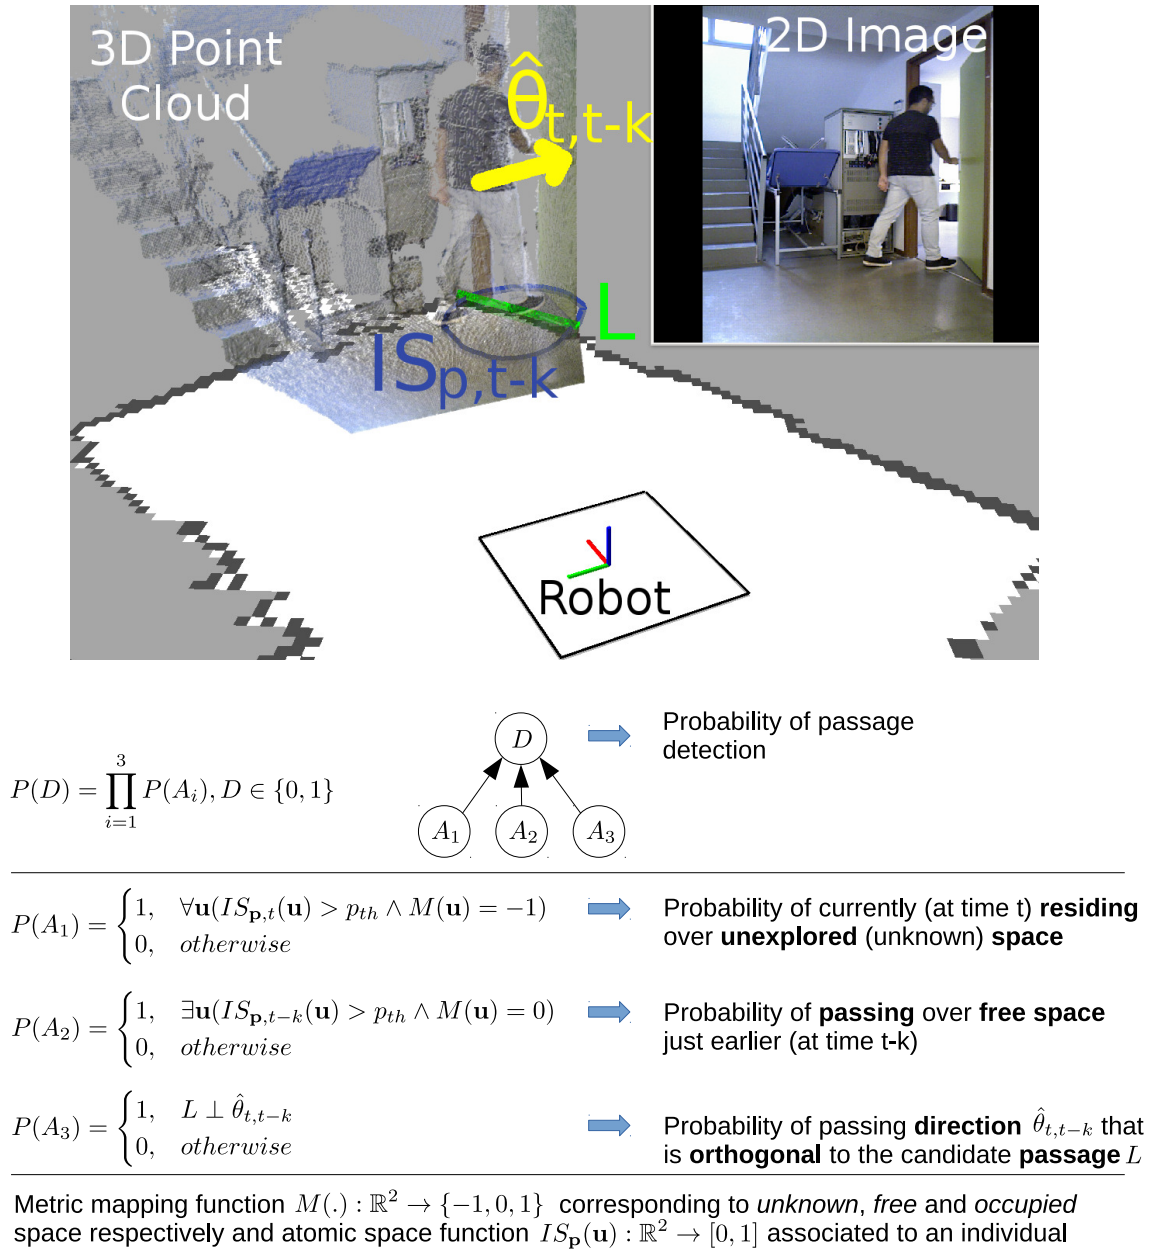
3D Point Cloud

$\hat{\theta}_{t,t-k}$

2D Image

L

$IS_{p,t-k}$

Robot

$P(D) = \prod_{i=1}^{3} P(A_i), D \in \{0,1\}$

$D$

$A_1$ $A_2$ $A_3$

Probability of passage detection

$P(A_1) = \begin{cases} 1, & \forall \mathbf{u}(IS_{\mathbf{p},t}(\mathbf{u}) > p_{th} \wedge M(\mathbf{u}) = -1) \\ 0, & otherwise \end{cases}$

Probability of currently (at time t) **residing** over **unexplored** (unknown) **space**

$P(A_2) = \begin{cases} 1, & \exists \mathbf{u}(IS_{\mathbf{p},t-k}(\mathbf{u}) > p_{th} \wedge M(\mathbf{u}) = 0) \\ 0, & otherwise \end{cases}$

Probability of **passing** over **free space** just earlier (at time t-k)

$P(A_3) = \begin{cases} 1, & L \perp \hat{\theta}_{t,t-k} \\ 0, & otherwise \end{cases}$

Probability of passing **direction** $\hat{\theta}_{t,t-k}$ that is **orthogonal** to the candidate **passage** $L$

Metric mapping function $M(.) : \mathbb{R}^2 \rightarrow \{-1,0,1\}$ corresponding to *unknown*, *free* and *occupied* space respectively and atomic space function $IS_{\mathbf{p}}(\mathbf{u}) : \mathbb{R}^2 \rightarrow [0,1]$ associated to an individual